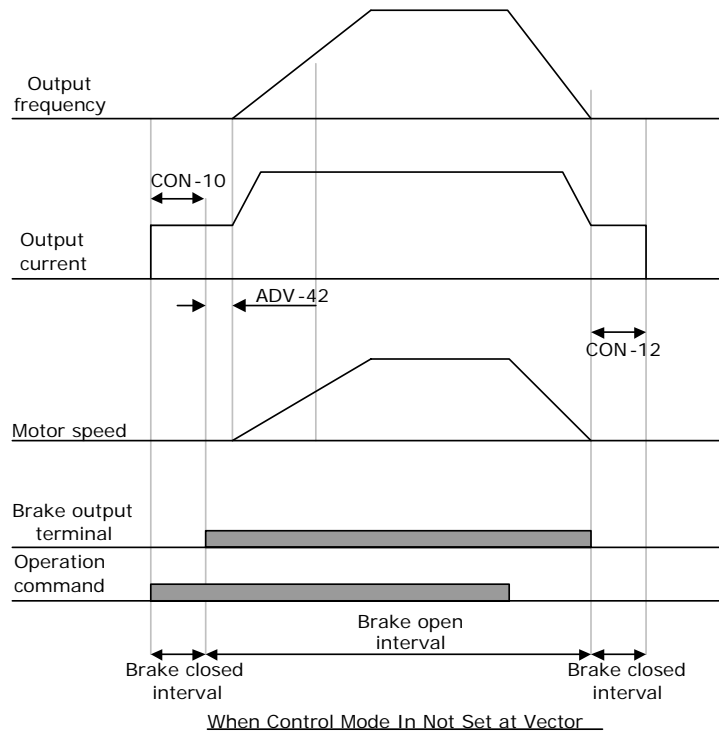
Output frequency

CON-10

Output current

ADV-42

CON-12

Motor speed

Brake output terminal

Operation command

Brake open interval

Brake closed interval

Brake closed interval

When Control Mode In Not Set at Vector